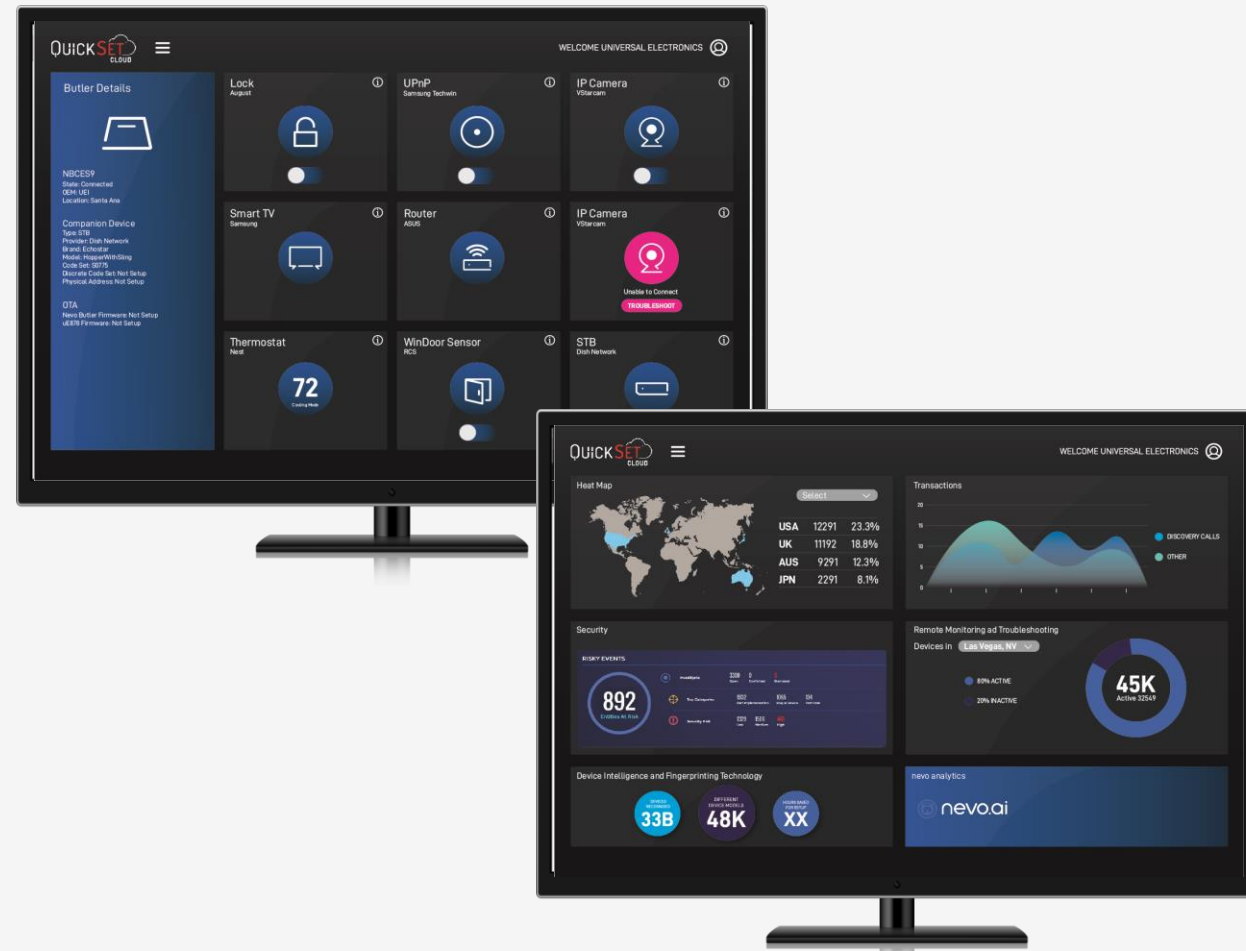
QUICKSET CLOUD

WELCOME UNIVERSAL ELECTRONICS

Butler Details

NBCES9
State: Connected
OEM: UEI
Location: Santa Ana

Companion Device
Type: STB
Provider: Dish Network
Brand: Echostar
Model: HopperWithSling
Code Set: S0775
Discrete Code Set: Not Setup
Physical Address: Not Setup

OTA
Nevo Butler Firmware: Not Setup
uE878 Firmware: Not Setup

Lock
August

UPnP
Samsung Techwin

IP Camera
VStarcam

Smart TV
Samsung

Router
ASUS

IP Camera
VStarcam
Unable to Connect
TROUBLESHOOT

Thermostat
Nest
72
Cooling Mode

WinDoor Sensor
RCS

STB
Dish Network

QUICKSET CLOUD

WELCOME UNIVERSAL ELECTRONICS

Heat Map

Select

| USA | 12291 | 23.3% |
|---|---|---|
| UK | 11192 | 18.8% |
| AUS | 9291 | 12.3% |
| JPN | 2291 | 8.1% |

Transactions
20
15
10
5
0
DISCOVERY CALLS
OTHER

Security
RISKY EVENTS
892
Entities At Risk
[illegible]

Remote Monitoring ad Troubleshooting
Devices in Las Vegas, NV
80% ACTIVE
20% INACTIVE
45K
Active 32549

Device Intelligence and Fingerprinting Technology
DEVICES RECOGNIZED
33B
DIFFERENT DEVICE MODELS
48K
HOURS SAVED FOR SETUP
XX

nevo analytics
nevo.ai